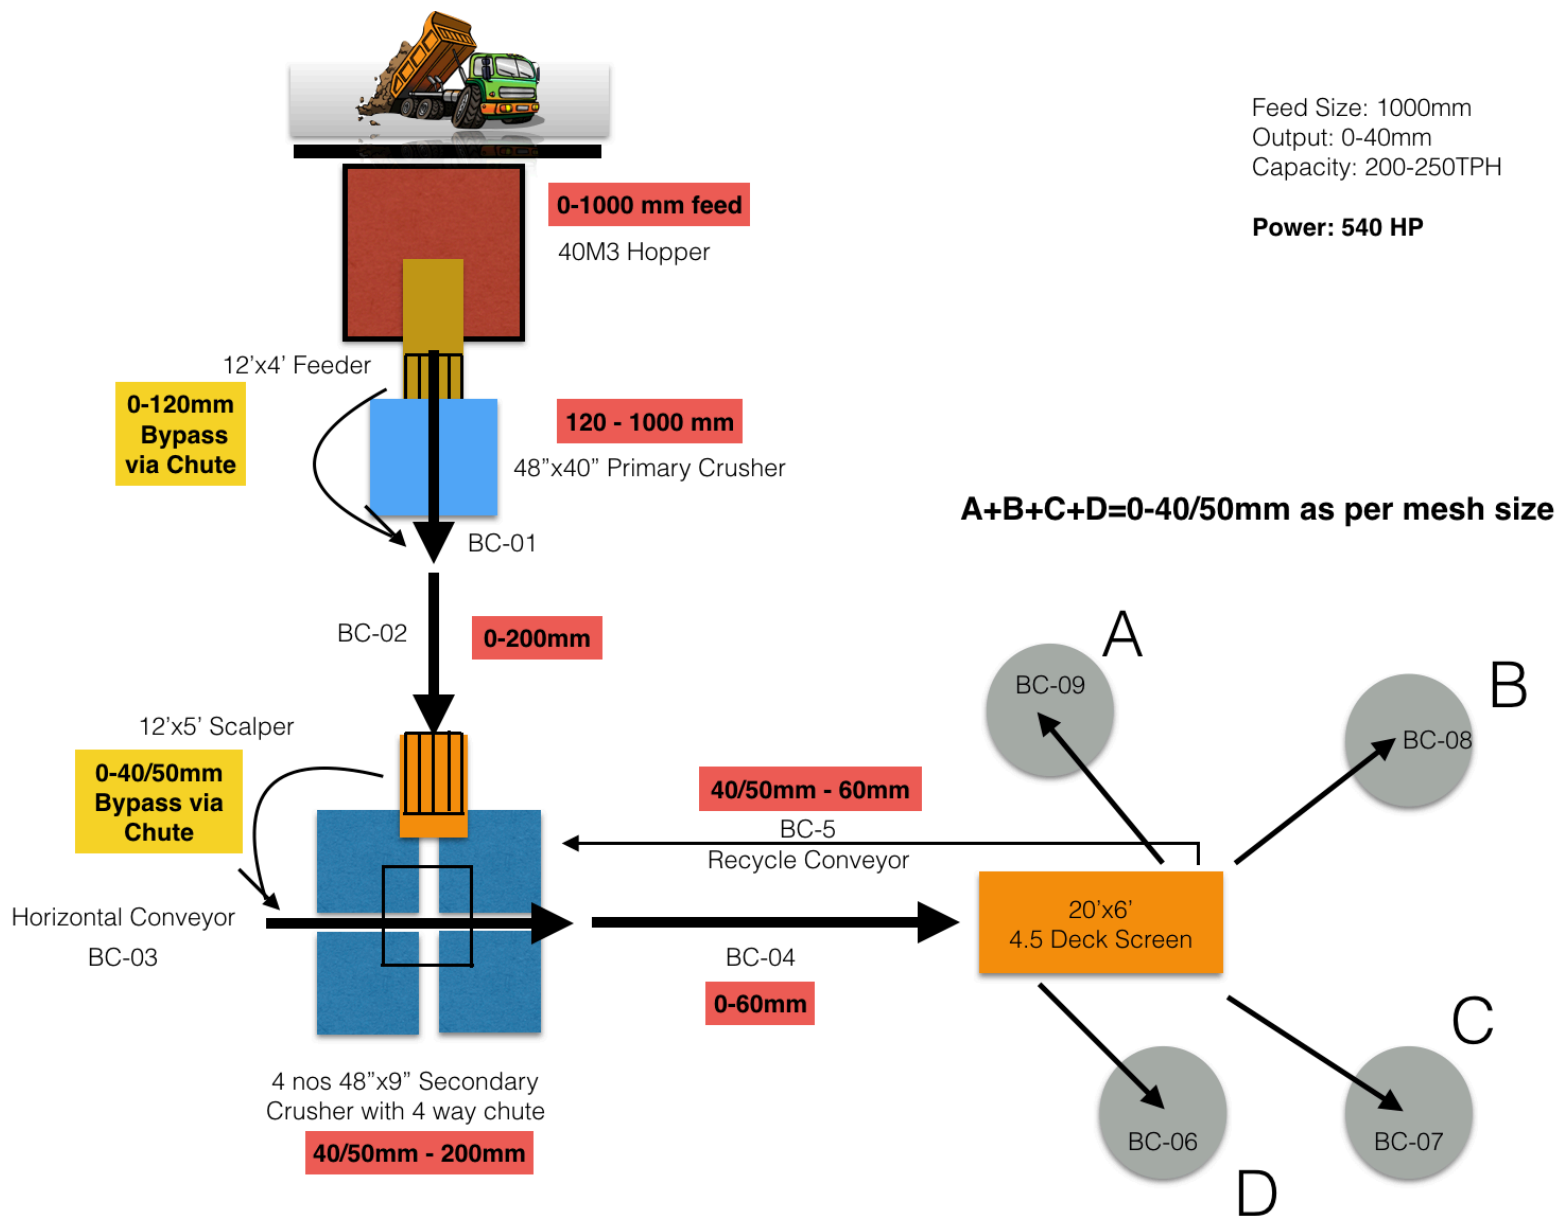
Feed Size: 1000mm
Output: 0-40mm
Capacity: 200-250TPH

Power: 540 HP

0-1000 mm feed

40M3 Hopper

12'x4' Feeder

0-120mm Bypass via Chute

120 - 1000 mm

48"x40" Primary Crusher

A+B+C+D=0-40/50mm as per mesh size

BC-01

BC-02

0-200mm

A

BC-09

B

BC-08

12'x5' Scalper

0-40/50mm Bypass via Chute

40/50mm - 60mm

BC-5
Recycle Conveyor

Horizontal Conveyor

BC-03

20'x6'
4.5 Deck Screen

BC-04

0-60mm

C

4 nos 48"x9" Secondary Crusher with 4 way chute

40/50mm - 200mm

BC-06

BC-07

D